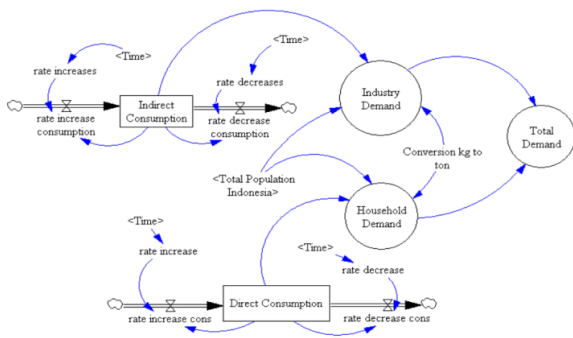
<Time>

rate increases

rate increase consumption

Indirect Consumption

<Time>

rate decreases

rate decrease consumption

Industry Demand

Total Demand

Conversion kg to ton

<Total Population Indonesia>

Household Demand

<Time>

rate increase

<Time>

rate decrease

Direct Consumption

rate increase cons

rate decrease cons